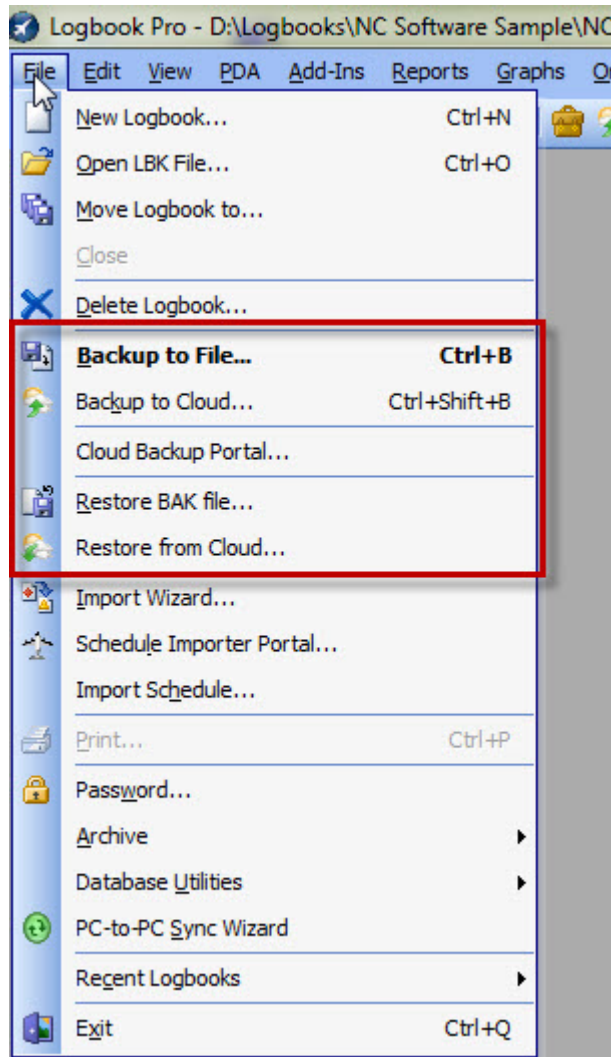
Logbook Pro - D:\Logbooks\NC Software Sample\NC

File Edit View PDA Add-Ins Reports Graphs O

New Logbook... Ctrl+N
Open LBK File... Ctrl+O
Move Logbook to...
Close
Delete Logbook...
Backup to File... Ctrl+B
Backup to Cloud... Ctrl+Shift+B
Cloud Backup Portal...
Restore BAK file...
Restore from Cloud...
Import Wizard...
Schedule Importer Portal...
Import Schedule...
Print... Ctrl+P
Password...
Archive
Database Utilities
PC-to-PC Sync Wizard
Recent Logbooks
Exit Ctrl+Q